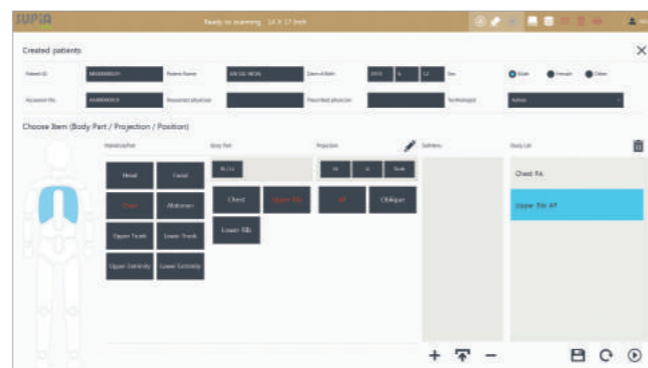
SUPIA
Ready to scanning 14 X 17 Inch

Created patients

Patient ID
Patient Name
Date of Birth
Sex
Male
Female
Other
Accession No.
Requested physician
Prescribed physician
Technologist

Choose Item (Body Part / Projection / Position)

Body Part
Projection
Study List

Head
Facial
Chest
Abdomen
Upper Trunk
Lower Trunk
Upper Extremity
Lower Extremity

Chest
Upper Rib
Lower Rib

AP
Oblique

Chest PA
Upper Rib AP